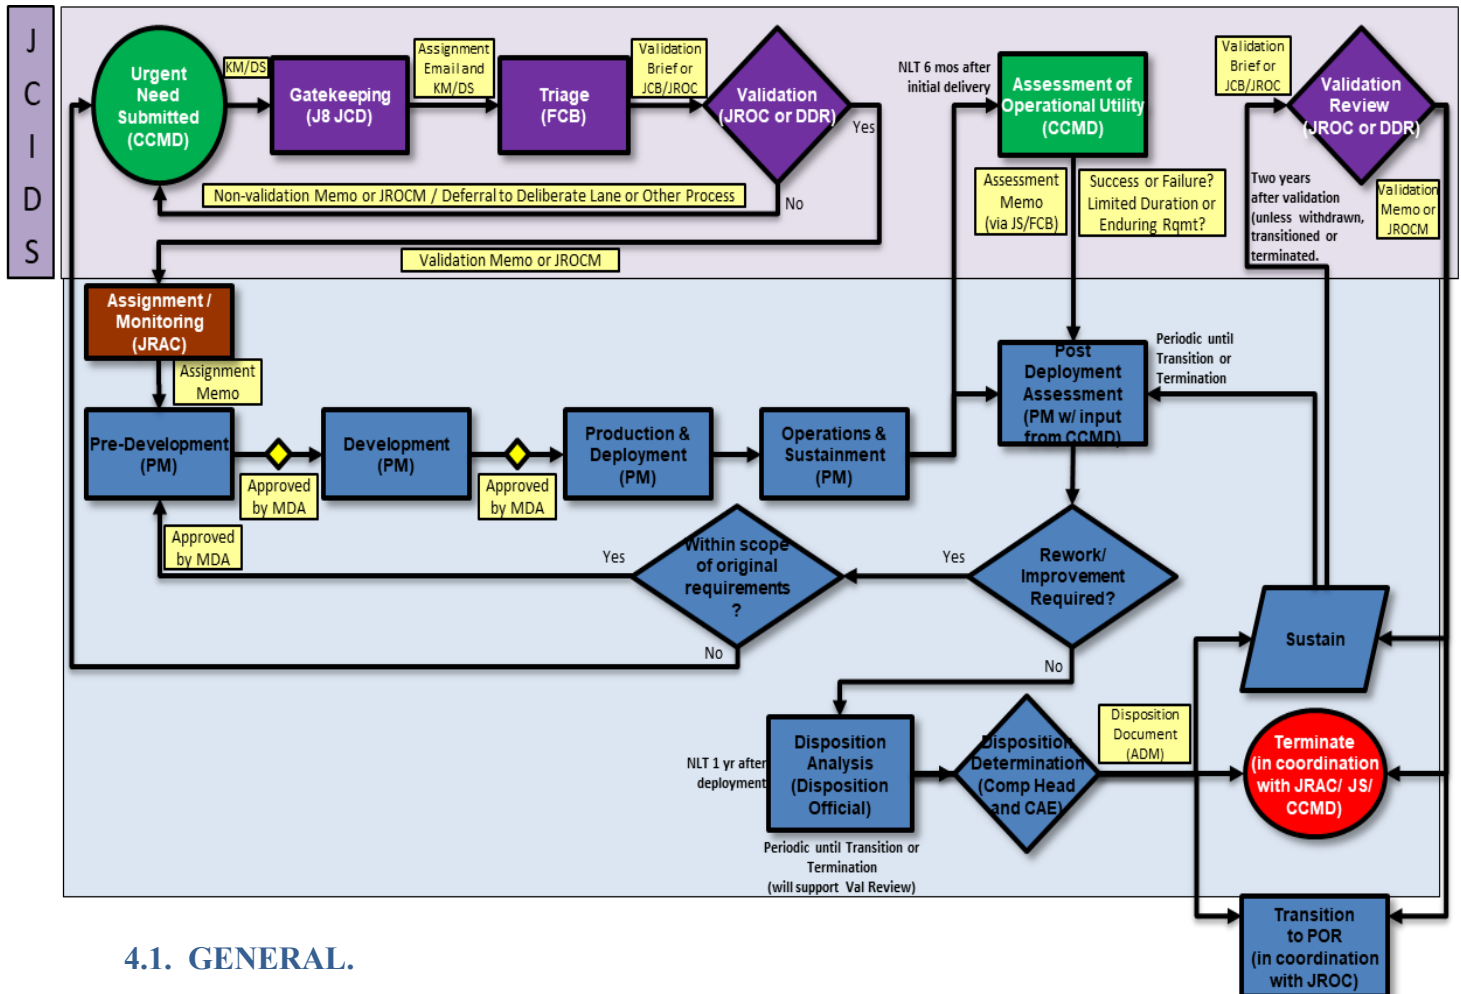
J C I D S

Urgent Need Submitted (CCMD)

KM/DS

Gatekeeping (J8 JCD)

Assignment Email and KM/DS

Triage (FCB)

Validation Brief or JCB/JROC

Validation (JROC or DDR)

Yes

No

Non-validation Memo or JROCM / Deferral to Deliberate Lane or Other Process

Validation Memo or JROCM

NLT 6 mos after initial delivery

Assessment of Operational Utility (CCMD)

Assessment Memo (via JS/FCB)

Success or Failure? Limited Duration or Enduring Rqmt?

Validation Brief or JCB/JROC

Validation Review (JROC or DDR)

Two years after validation (unless withdrawn, transitioned or terminated.

Validation Memo or JROCM

Assignment / Monitoring (JRAC)

Assignment Memo

Pre-Development (PM)

Approved by MDA

Development (PM)

Approved by MDA

Production & Deployment (PM)

Operations & Sustainment (PM)

Post Deployment Assessment (PM w/ input from CCMD)

Periodic until Transition or Termination

Approved by MDA

Yes

Within scope of original requirements ?

Yes

Rework/ Improvement Required?

No

No

Sustain

Disposition Document (ADM)

NLT 1 yr after deployment

Disposition Analysis (Disposition Official)

Disposition Determination (Comp Head and CAE)

Terminate (in coordination with JRAC/ JS/ CCMD)

Periodic until Transition or Termination (will support Val Review)

Transition to POR (in coordination with JROC)

4.1. GENERAL.